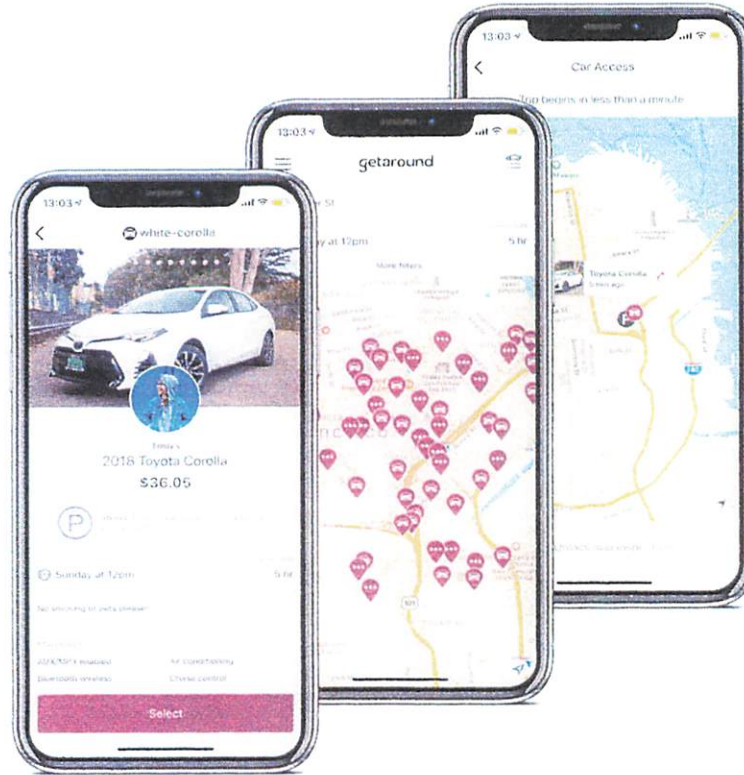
13:03

Car Access

Trip begins in less than a minute

Toyota Corolla

5 mins ago

280

13:03

getaround

St

y at 12pm

5 hr

More filters

101

13:03

white-corolla

Tonia's

2018 Toyota Corolla

$36.05

P

Sunday at 12pm

5 hr

No smoking or pets please

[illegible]

AUX/MP3 enabled

Air conditioning

Bluetooth wireless

Cruise control

Select